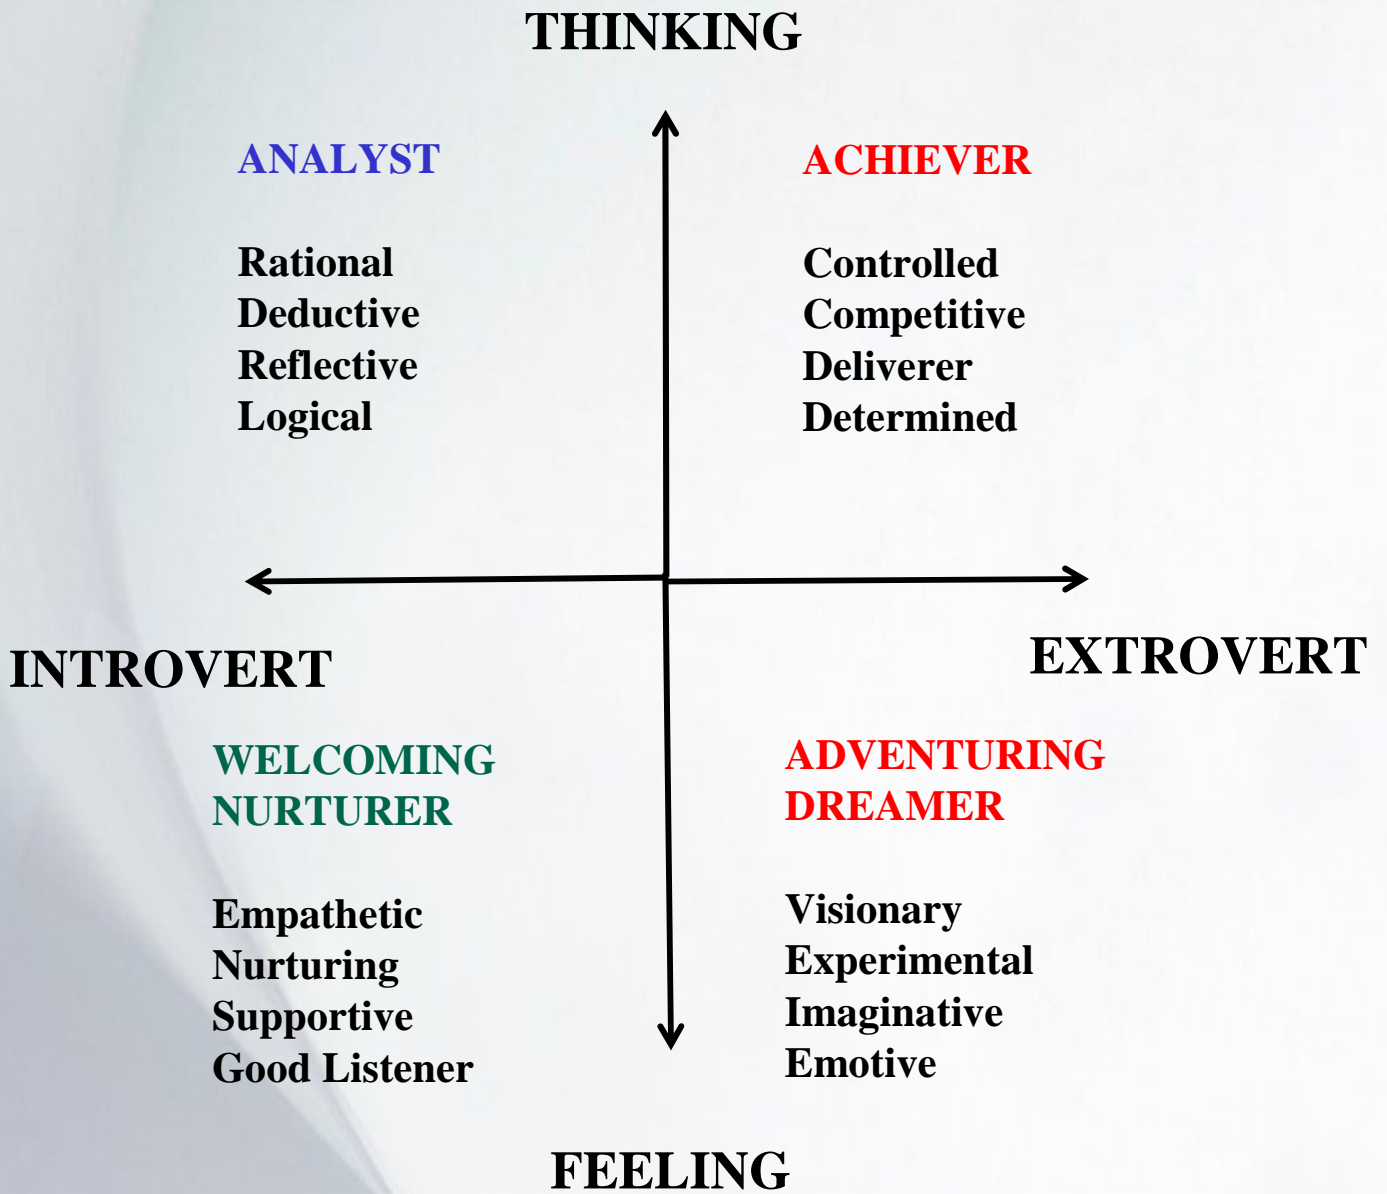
THINKING

ANALYST

Rational
Deductive
Reflective
Logical

ACHIEVER

Controlled
Competitive
Deliverer
Determined

INTROVERT

EXTROVERT

WELCOMING NURTURER

Empathetic
Nurturing
Supportive
Good Listener

ADVENTURING DREAMER

Visionary
Experimental
Imaginative
Emotive

FEELING